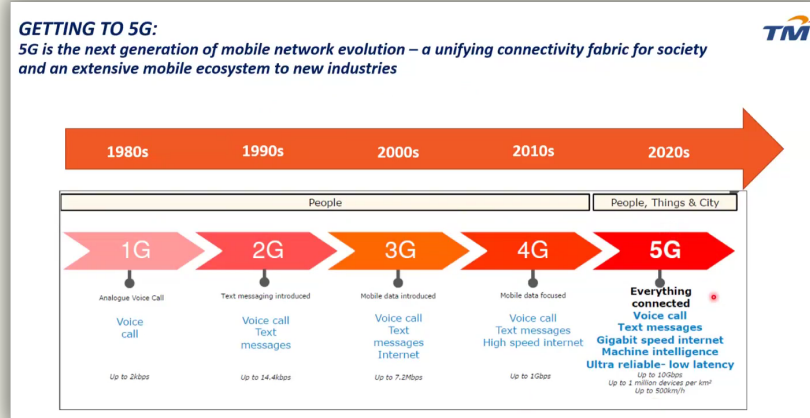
GETTING TO 5G:
5G is the next generation of mobile network evolution – a unifying connectivity fabric for society and an extensive mobile ecosystem to new industries

TM

1980s
1990s
2000s
2010s
2020s

People
People, Things & City

1G
Analogue Voice Call
Voice call
Up to 2kbps

2G
Text messaging introduced
Voice call
Text messages
Up to 14.4kbps

3G
Mobile data introduced
Voice call
Text messages
Internet
Up to 7.2Mbps

4G
Mobile data focused
Voice call
Text messages
High speed internet
Up to 1Gbps

5G
Everything connected
Voice call
Text messages
Gigabit speed internet
Machine intelligence
Ultra reliable- low latency
Up to 10Gbps
Up to 1 million devices per km²
Up to 500km/h